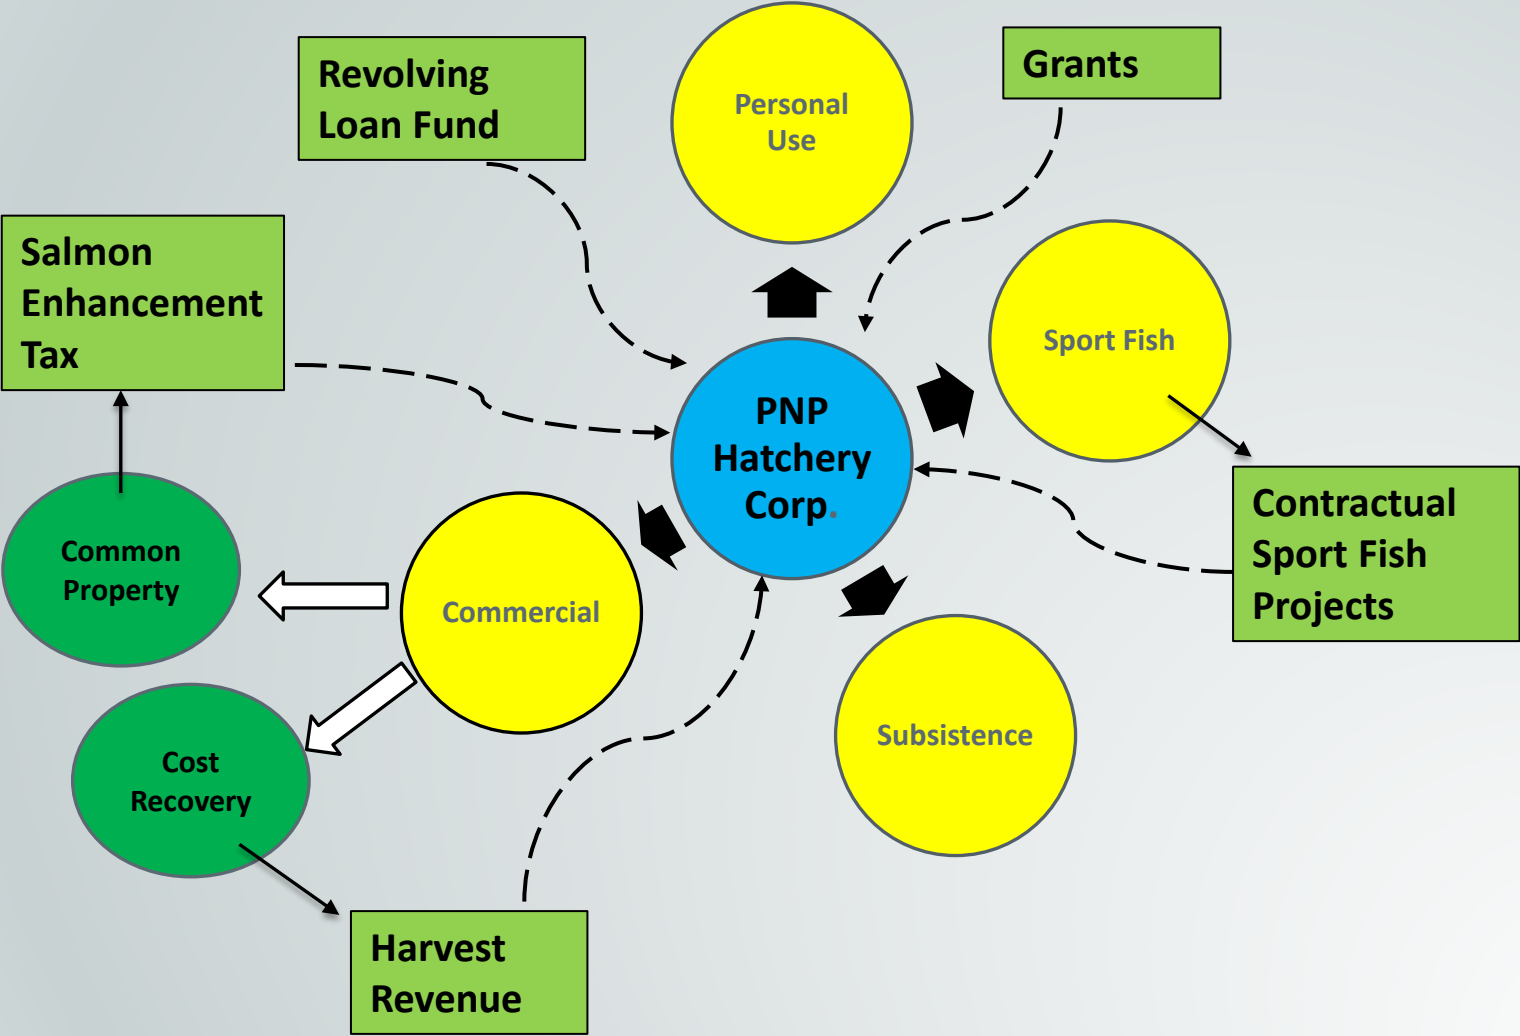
Revolving Loan Fund

Personal Use

Grants

Salmon Enhancement Tax

Sport Fish

PNP Hatchery Corp.

Contractual Sport Fish Projects

Common Property

Commercial

Cost Recovery

Subsistence

Harvest Revenue